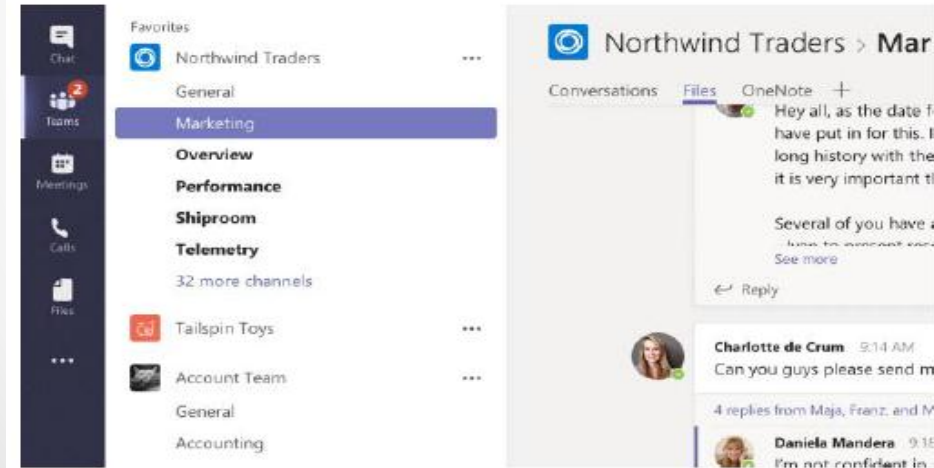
Chat

2
Teams

Meetings

Calls

Files

...

Favorites

Northwind Traders ...

General

Marketing

Overview

Performance

Shiproom

Telemetry

32 more channels

Tailspin Toys ...

Account Team ...

General

Accounting

Northwind Traders > Mar

Conversations Files OneNote +

Hey all, as the date f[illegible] have put in for this. I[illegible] long history with the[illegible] it is very important t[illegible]

Several of you have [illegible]

See more

Reply

Charlotte de Crum 9:14 AM
Can you guys please send m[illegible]

4 replies from Maja, Franz, and M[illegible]

Daniela Mandera 9:1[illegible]
I'm not confident in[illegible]